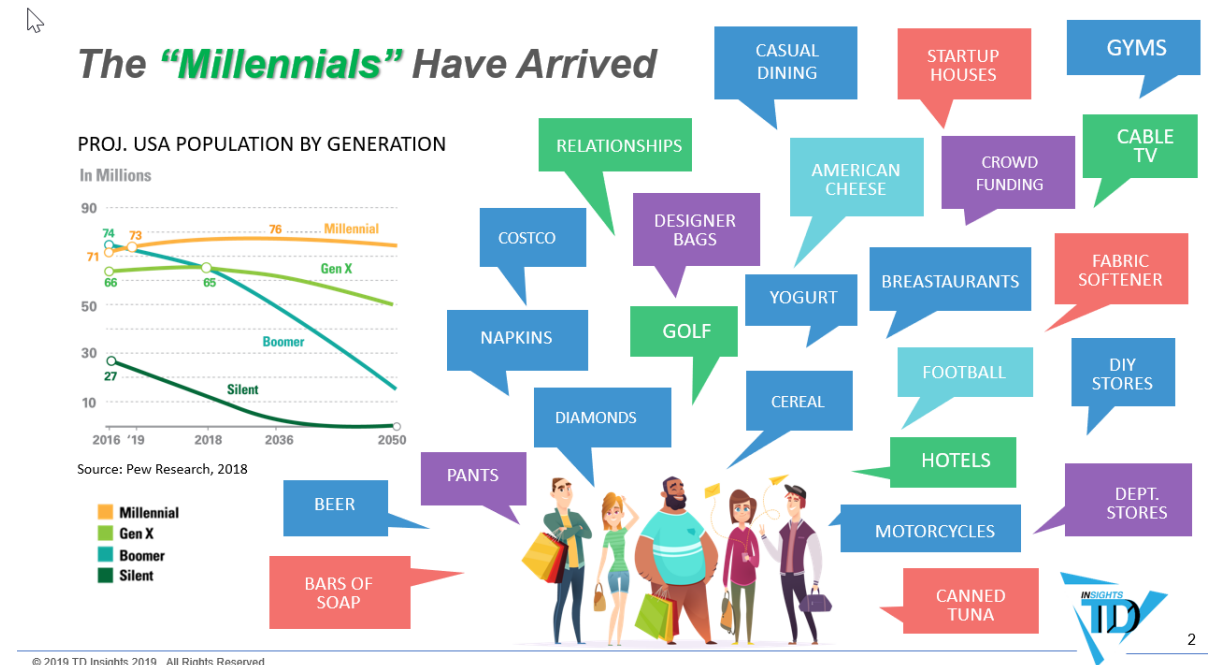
The "Millennials" Have Arrived

PROJ. USA POPULATION BY GENERATION

In Millions

90, 70, 50, 30, 10

74 73 76 Millennial

71

66 65 Gen X

Boomer

27 Silent

2016 '19 2018 2036 2050

Source: Pew Research, 2018

Millennial
Gen X
Boomer
Silent

CASUAL DINING

STARTUP HOUSES

GYMS

RELATIONSHIPS

AMERICAN CHEESE

CROWD FUNDING

CABLE TV

COSTCO

DESIGNER BAGS

BREASTAURANTS

FABRIC SOFTENER

YOGURT

NAPKINS

GOLF

FOOTBALL

DIY STORES

DIAMONDS

CEREAL

HOTELS

PANTS

BEER

DEPT. STORES

MOTORCYCLES

BARS OF SOAP

CANNED TUNA

INSIGHTS TD

2

© 2019 TD Insights 2019. All Rights Reserved